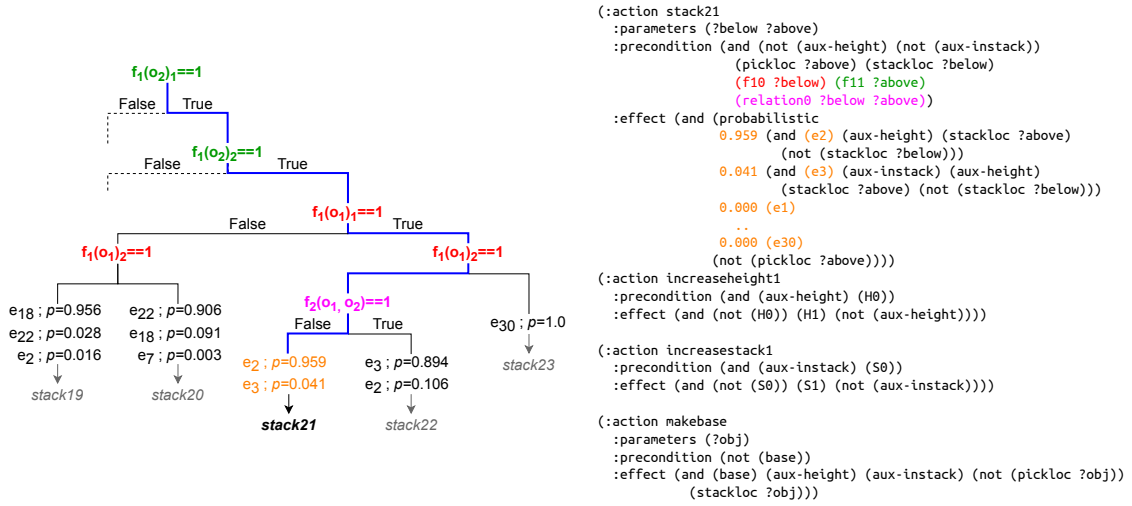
$f_1(o_2)_1$==1
False True
$f_1(o_2)_2$==1
False True
$f_1(o_1)_1$==1
False True
$f_1(o_1)_2$==1
$f_1(o_1)_2$==1
$f_2(o_1, o_2)$==1
False True

$e_{18}$ ; $p$=0.956
$e_{22}$ ; $p$=0.028
$e_2$ ; $p$=0.016
stack19

$e_{22}$ ; $p$=0.906
$e_{18}$ ; $p$=0.091
$e_7$ ; $p$=0.003
stack20

$e_2$ ; $p$=0.959
$e_3$ ; $p$=0.041
stack21

$e_3$ ; $p$=0.894
$e_2$ ; $p$=0.106
stack22

$e_{30}$ ; $p$=1.0
stack23

(:action stack21
 :parameters (?below ?above)
 :precondition (and (not (aux-height) (not (aux-instack))
 (pickloc ?above) (stackloc ?below)
 (f10 ?below) (f11 ?above)
 (relation0 ?below ?above))
 :effect (and (probabilistic
 0.959 (and (e2) (aux-height) (stackloc ?above)
 (not (stackloc ?below)))
 0.041 (and (e3) (aux-instack) (aux-height)
 (stackloc ?above) (not (stackloc ?below)))
 0.000 (e1)
 ..
 0.000 (e30)
 (not (pickloc ?above))))
(:action increaseheight1
 :precondition (and (aux-height) (H0))
 :effect (and (not (H0)) (H1) (not (aux-height))))

(:action increasestack1
 :precondition (and (aux-instack) (S0))
 :effect (and (not (S0)) (S1) (not (aux-instack))))

(:action makebase
 :parameters (?obj)
 :precondition (not (base))
 :effect (and (base) (aux-height) (aux-instack) (not (pickloc ?obj))
 (stackloc ?obj)))